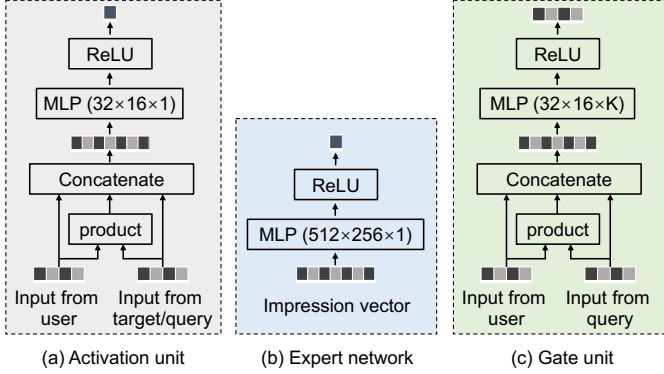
ReLU

MLP ($32\times16\times1$)

Concatenate

product

Input from user

Input from target/query

(a) Activation unit

ReLU

MLP ($512\times256\times1$)

Impression vector

(b) Expert network

ReLU

MLP ($32\times16\times K$)

Concatenate

product

Input from user

Input from query

(c) Gate unit